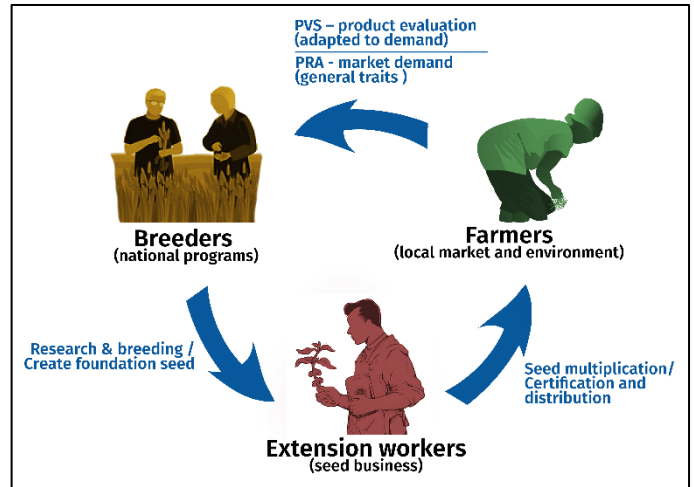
PVS – product evaluation (adapted to demand)

PRA - market demand (general traits )

Breeders
(national programs)

Farmers
(local market and environment)

Research & breeding / Create foundation seed

Seed multiplication/ Certification and distribution

Extension workers
(seed business)